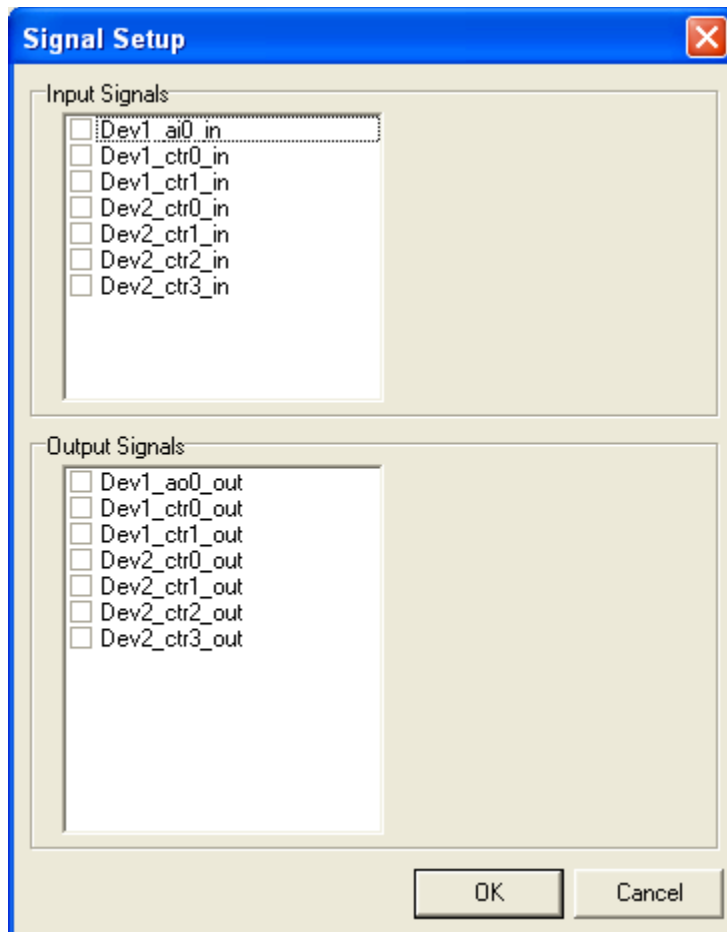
Signal Setup

Input Signals

Dev1_ai0_in
Dev1_ctr0_in
Dev1_ctr1_in
Dev2_ctr0_in
Dev2_ctr1_in
Dev2_ctr2_in
Dev2_ctr3_in

Output Signals

Dev1_ao0_out
Dev1_ctr0_out
Dev1_ctr1_out
Dev2_ctr0_out
Dev2_ctr1_out
Dev2_ctr2_out
Dev2_ctr3_out

OK
Cancel